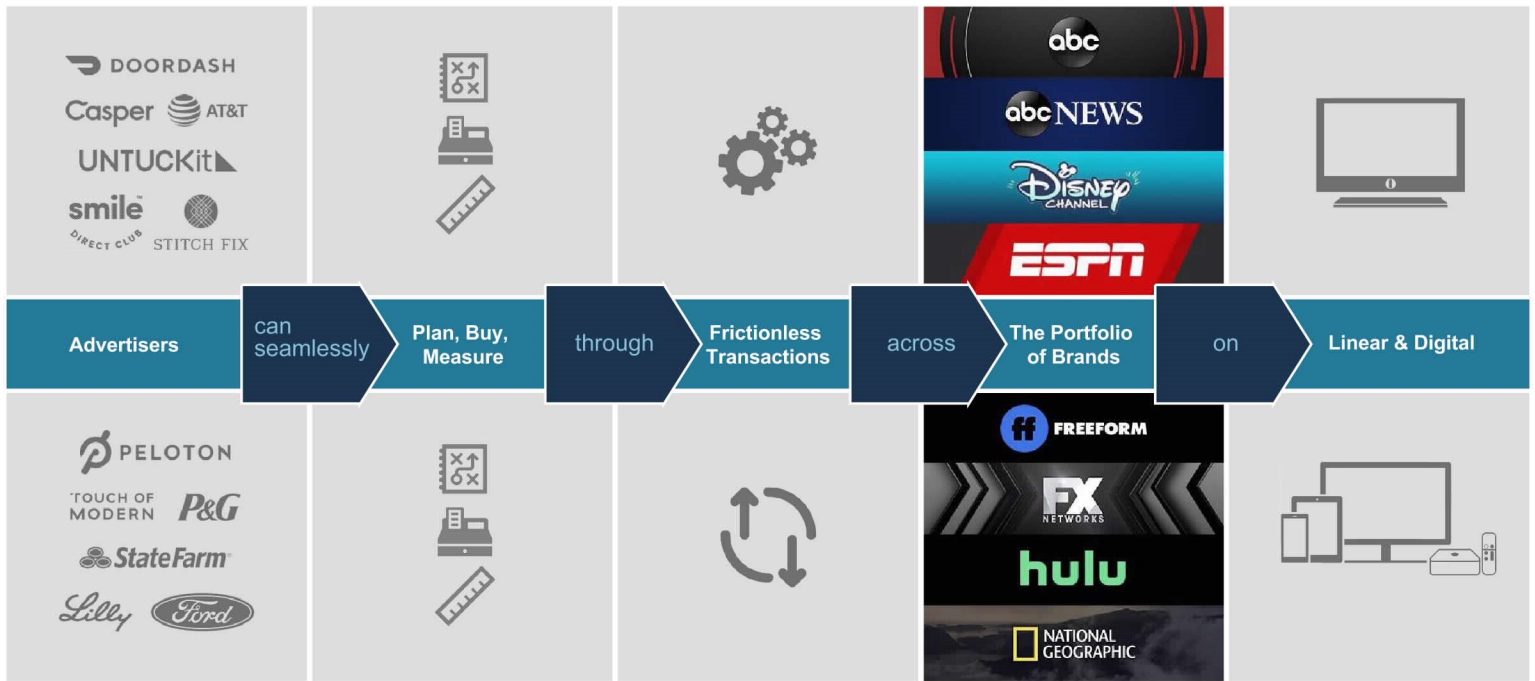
DOORDASH
Casper
AT&T
UNTUCKit
smile DIRECT CLUB
STITCH FIX

abc
abc NEWS
DISNEY CHANNEL
ESPN

Advertisers
can seamlessly
Plan, Buy, Measure
through
Frictionless Transactions
across
The Portfolio of Brands
on
Linear & Digital

PELOTON
TOUCH OF MODERN
P&G
StateFarm
Lilly
Ford

FREEFORM
FX NETWORKS
hulu
NATIONAL GEOGRAPHIC